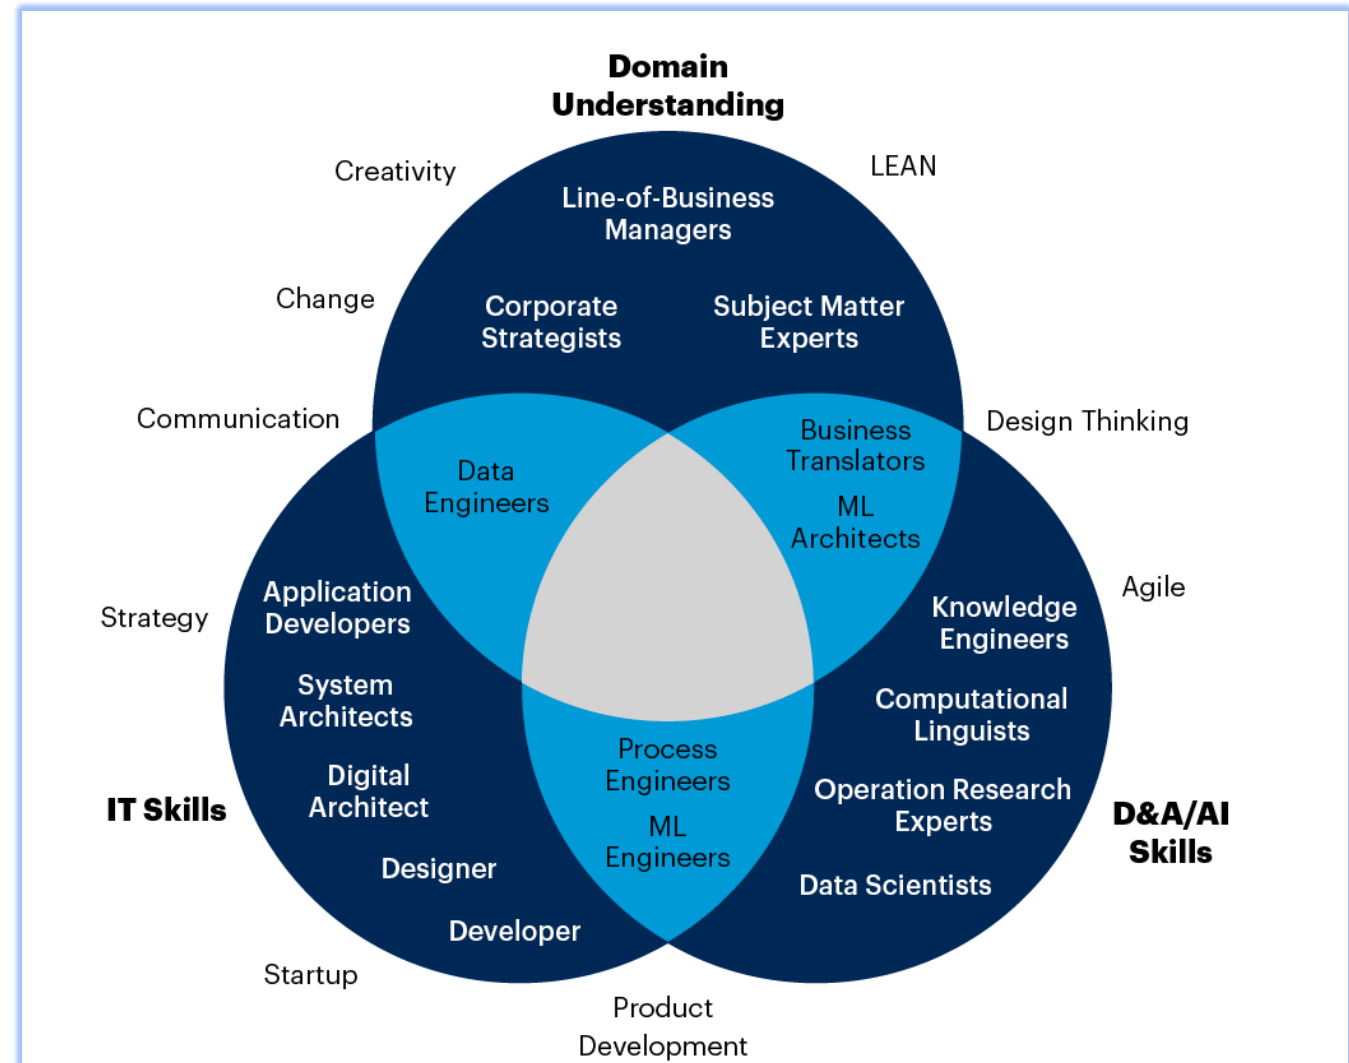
Domain Understanding

Creativity

LEAN

Line-of-Business Managers

Change

Corporate Strategists

Subject Matter Experts

Communication

Design Thinking

Data Engineers

Business Translators

ML Architects

Agile

Strategy

Application Developers

Knowledge Engineers

System Architects

Computational Linguists

Process Engineers

Digital Architect

IT Skills

Operation Research Experts

D&A/AI Skills

ML Engineers

Designer

Data Scientists

Developer

Startup

Product Development